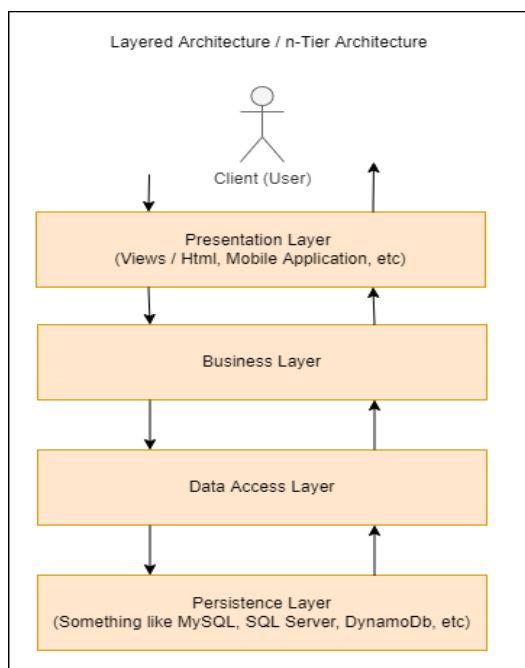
Layered Architecture / n-Tier Architecture

Client (User)

Presentation Layer
(Views / Html, Mobile Application, etc)

Business Layer

Data Access Layer

Persistence Layer
(Something like MySQL, SQL Server, DynamoDb, etc)